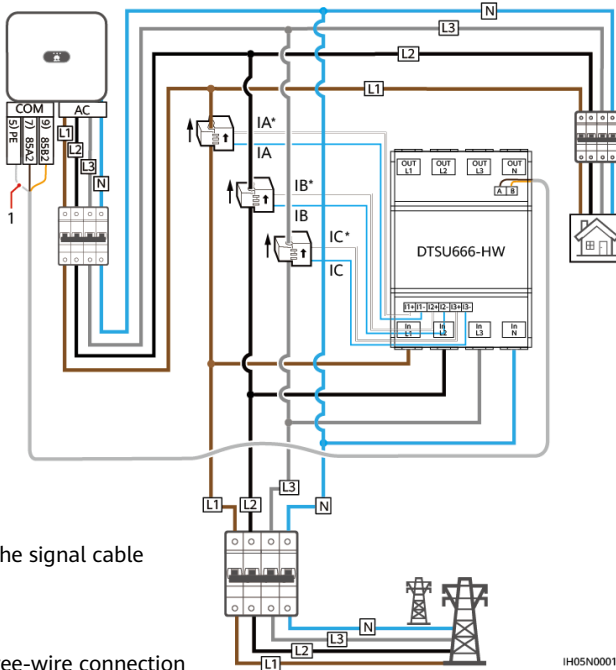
N
L3
L2
L1
COM
AC
5) PE
7) 85A2
9) 85B2
L1
L2
L3
N
1
IA*
IA
IB*
IB
IC*
IC
OUT L1
OUT L2
OUT L3
OUT N
A
B
DTSU666-HW
I1+
I1-
I2+
I2-
I3+
I3-
In L1
In L2
In L3
In N
L1
L2
L3
N
N
L3
L2
L1
he signal cable
ee-wire connection
IH05N0001